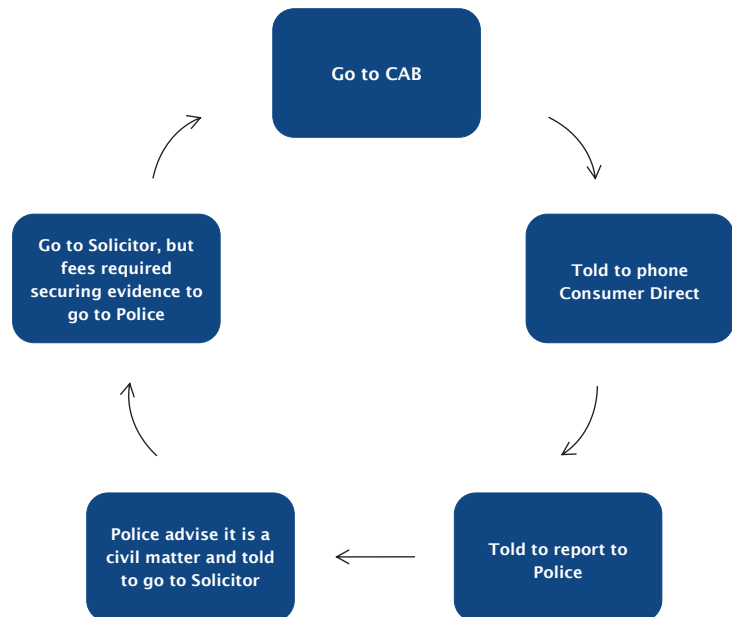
Go to CAB

Told to phone Consumer Direct

Told to report to Police

Police advise it is a civil matter and told to go to Solicitor

Go to Solicitor, but fees required securing evidence to go to Police